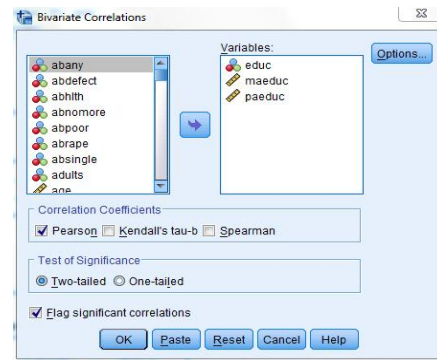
Bivariate Correlations

abany
abdefect
abhlth
abnomore
abpoor
abrape
absingle
adults
age

Variables:
educ
maeduc
paeduc

Options...

Correlation Coefficients
Pearson
Kendall's tau-b
Spearman

Test of Significance
Two-tailed
One-tailed

Flag significant correlations

OK
Paste
Reset
Cancel
Help